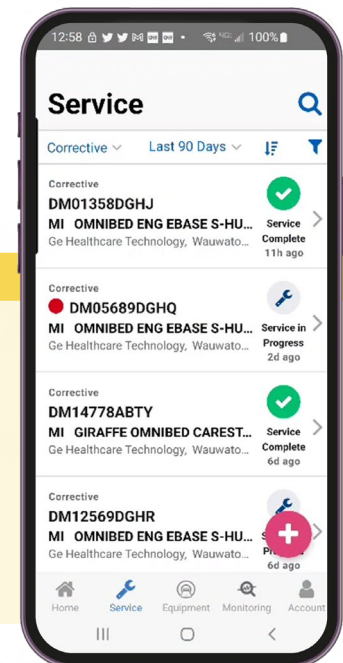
12:58 100%

Service

Corrective

Last 90 Days

Corrective
DM01358DGHJ
MI OMNIBED ENG EBASE S-HU...
Ge Healthcare Technology, Wauwato...
Service Complete
11h ago

Corrective
DM05689DGHQ
MI OMNIBED ENG EBASE S-HU...
Ge Healthcare Technology, Wauwato...
Service in Progress
2d ago

Corrective
DM14778ABTY
MI GIRAFFE OMNIBED CAREST...
Ge Healthcare Technology, Wauwato...
Service Complete
6d ago

Corrective
DM12569DGHR
MI OMNIBED ENG EBASE S-HU...
Ge Healthcare Technology, Wauwato...
S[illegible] P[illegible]
6d ago

Home
Service
Equipment
Monitoring
Account